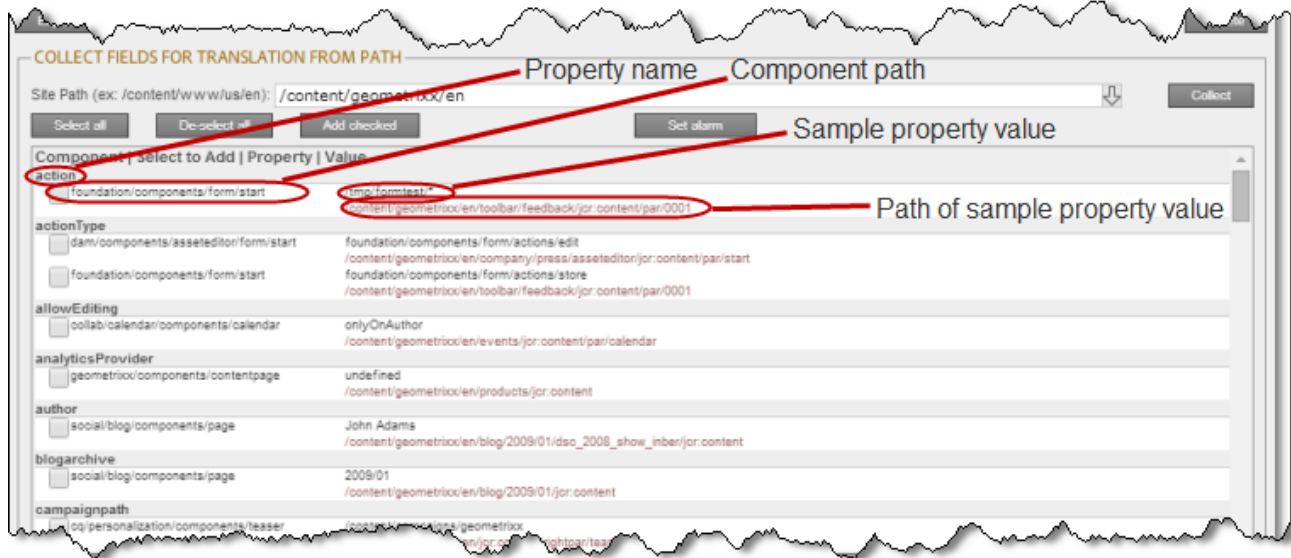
COLLECT FIELDS FOR TRANSLATION FROM PATH

Property name

Component path

Site Path (ex: /content/www/us/en): /content/geometrixx/en

Collect

Select all

De-select all

Add checked

Set alarm

Sample property value

Component | select to Add | Property | Value

action

foundation/components/form/start

/tmp/formtest/*

/content/geometrixx/en/toolbar/feedback/jcr:content/par/0001

Path of sample property value

actionType

dam/components/asseteditor/form/start

foundation/components/form/actions/edit

/content/geometrixx/en/company/press/asseteditor/jcr:content/par/start

foundation/components/form/start

foundation/components/form/actions/store

/content/geometrixx/en/toolbar/feedback/jcr:content/par/0001

allowEditing

collab/calendar/components/calendar

onlyOnAuthor

/content/geometrixx/en/events/jcr:content/par/calendar

analyticsProvider

geometrixx/components/contentpage

undefined

/content/geometrixx/en/products/jcr:content

author

social/blog/components/page

John Adams

/content/geometrixx/en/blog/2009/01/dsc_2008_show_inber/jcr:content

blogarchive

social/blog/components/page

2009/01

/content/geometrixx/en/blog/2009/01/jcr:content

campaignpath

cq/personalization/components/teaser

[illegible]/geometrixx

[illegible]